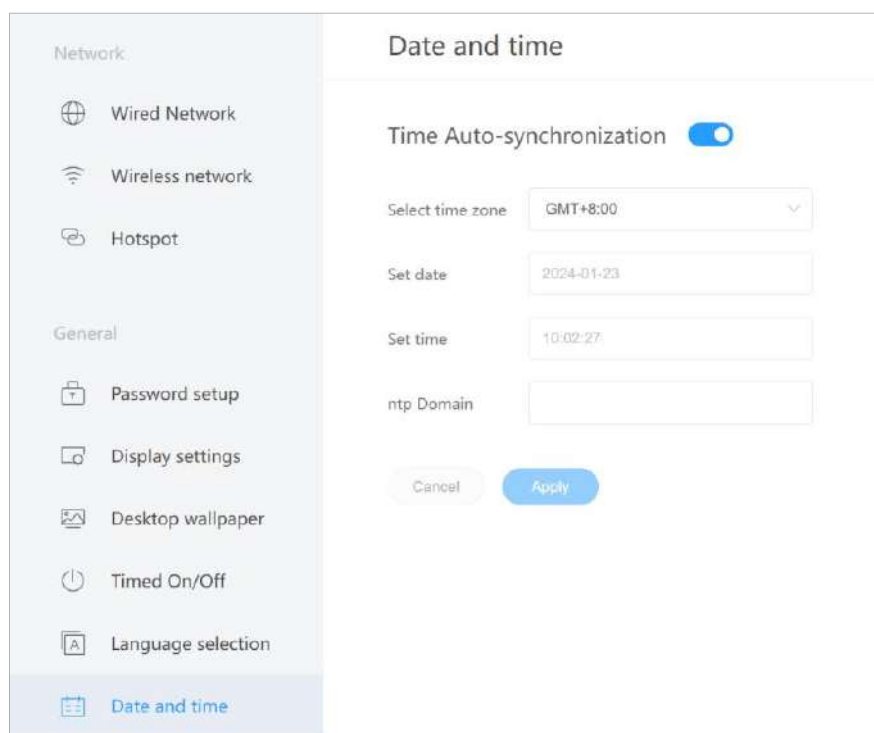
Network

Wired Network

Wireless network

Hotspot

General

Password setup

Display settings

Desktop wallpaper

Timed On/Off

Language selection

Date and time

Date and time

Time Auto-synchronization

Select time zone GMT+8:00

Set date 2024-01-23

Set time 10:02:27

ntp Domain

Cancel Apply